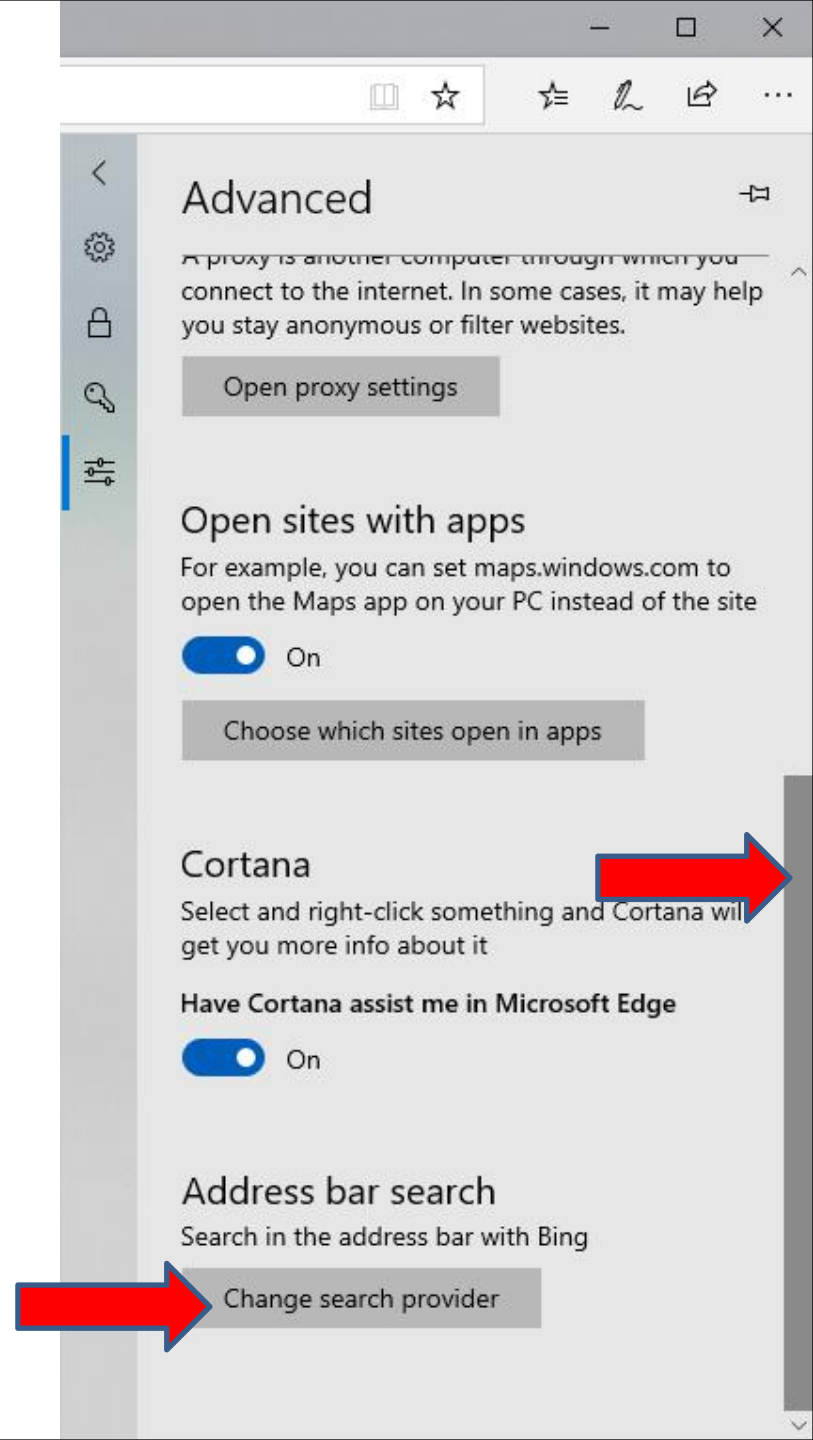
Advanced

A proxy is another computer through which you connect to the internet. In some cases, it may help you stay anonymous or filter websites.

Open proxy settings

Open sites with apps

For example, you can set maps.windows.com to open the Maps app on your PC instead of the site

On

Choose which sites open in apps

Cortana

Select and right-click something and Cortana wil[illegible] get you more info about it

Have Cortana assist me in Microsoft Edge

On

Address bar search

Search in the address bar with Bing

Change search provider